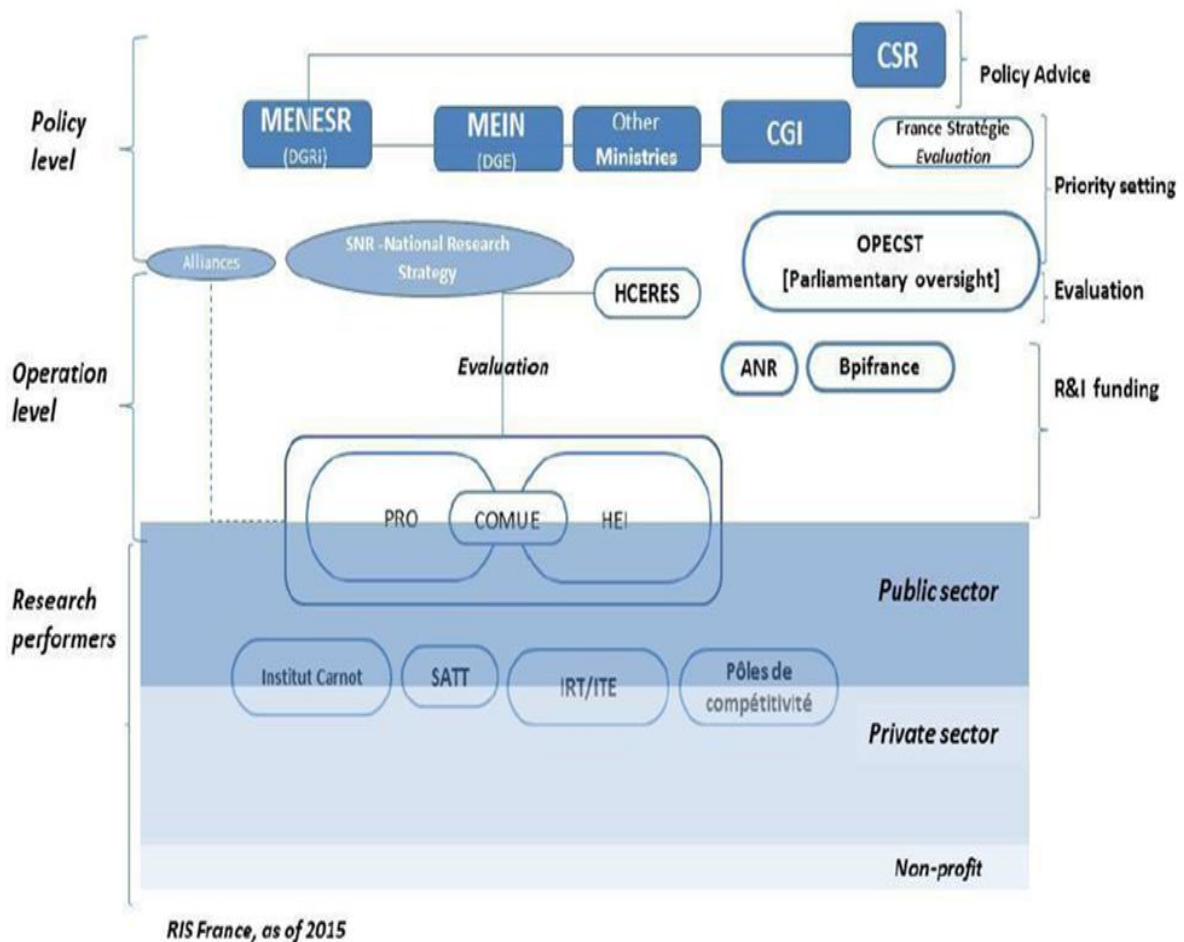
Policy level

CSR

Policy Advice

MENESR
(DGRI)

MEIN
(DGE)

Other Ministries

CGI

France Stratégie
Evaluation

Priority setting

Alliances

SNR -National Research Strategy

OPECST
[Parliamentary oversight]

Evaluation

HCERES

Operation level

Evaluation

ANR

Bpifrance

R&I funding

PRO

COMUE

HEI

Research performers

Public sector

Institut Carnot

SATT

IRT/ITE

Pôles de compétitivité

Private sector

Non-profit

RIS France, as of 2015